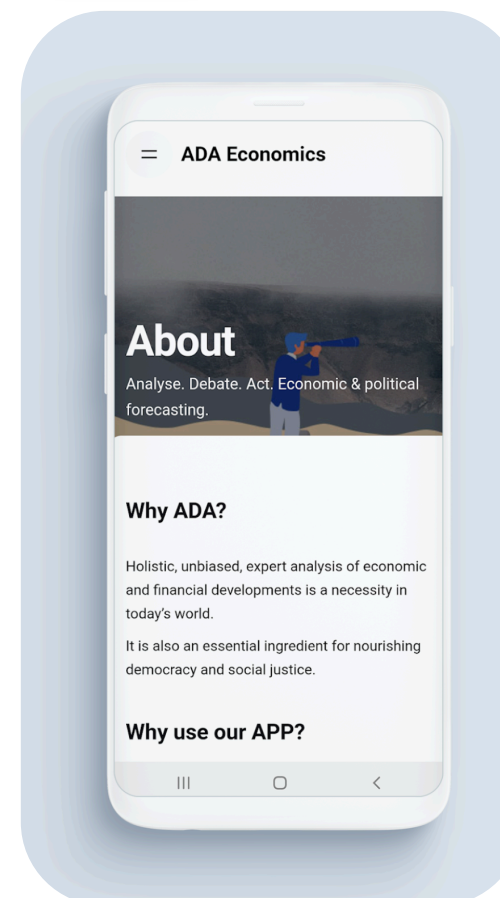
ADA Economics

About

Analyse. Debate. Act. Economic & political forecasting.

Why ADA?

Holistic, unbiased, expert analysis of economic and financial developments is a necessity in today's world.

It is also an essential ingredient for nourishing democracy and social justice.

Why use our APP?